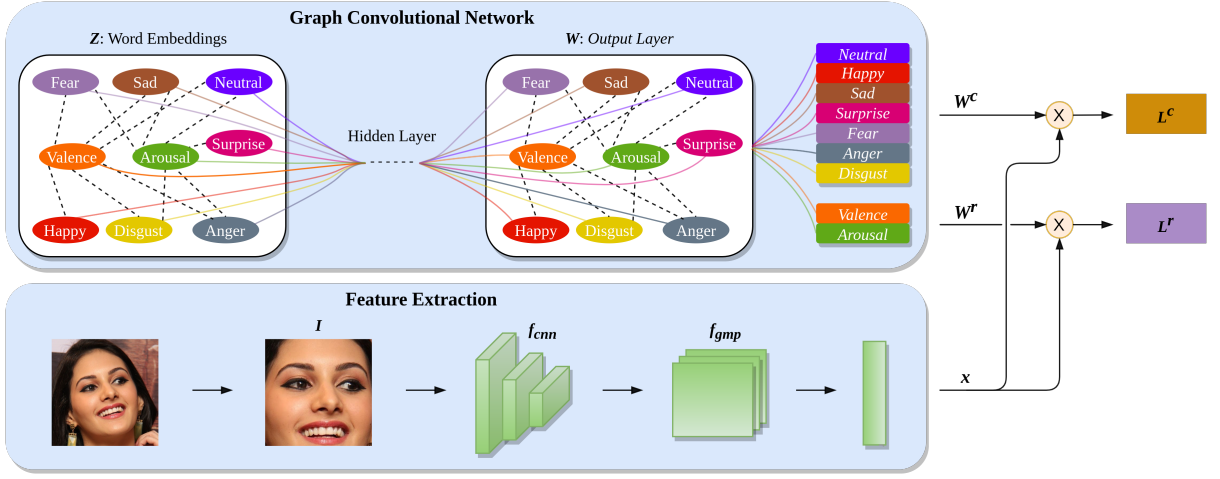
Graph Convolutional Network

$Z$: Word Embeddings

Fear
Sad
Neutral
Surprise
Valence
Arousal
Happy
Disgust
Anger

Hidden Layer

$W$: Output Layer

Fear
Sad
Neutral
Surprise
Valence
Arousal
Happy
Disgust
Anger

Neutral
Happy
Sad
Surprise
Fear
Anger
Disgust

Valence
Arousal

$W^c$
$W^r$
$L^c$
$L^r$
$x$

Feature Extraction

$I$
$f_{cnn}$
$f_{gmp}$